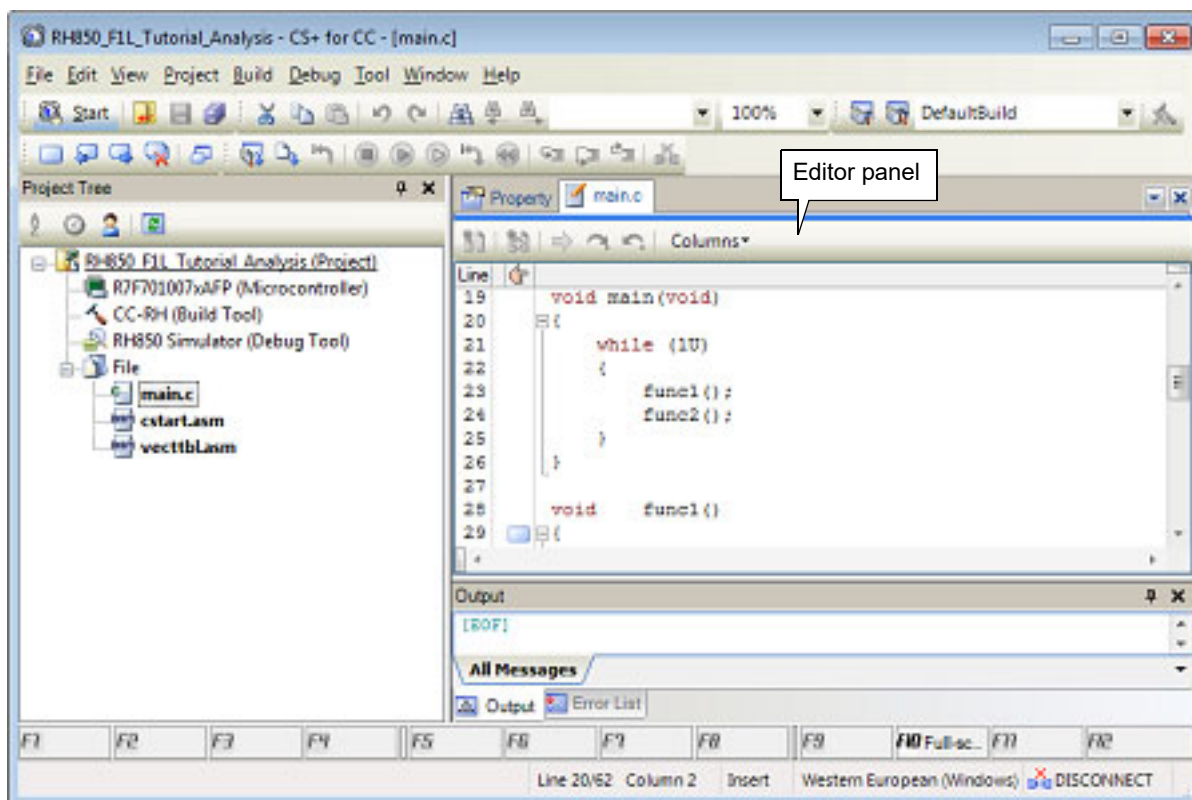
RH850_F1L_Tutorial_Analysis - CS+ for CC - [main.c]

File Edit View Project Build Debug Tool Window Help

Start 100% DefaultBuild

Project Tree

Editor panel

Property main.c

Columns▾

RH850_F1L_Tutorial_Analysis (Project)
R7F701007xAFP (Microcontroller)
CC-RH (Build Tool)
RH850 Simulator (Debug Tool)
File
main.c
cstart.asm
vecttbl.asm

Line
19 void main(void)
20 {
21 while (1U)
22 {
23 func1();
24 func2();
25 }
26 }
27
28 void func1()
29 {

Output
[EOF]

All Messages

Output Error List

| F1 | F2 | F3 | F4 | F5 | F6 | F7 | F8 | F9 | F10 Full-sc... | F11 | F12 |
|---|---|---|---|---|---|---|---|---|---|---|---|

Line 20/62 Column 2 Insert Western European (Windows) DISCONNECT